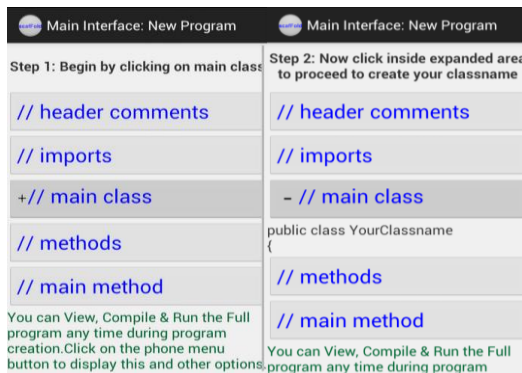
Main Interface: New Program

Step 1: Begin by clicking on main class

// header comments

// imports

+// main class

// methods

// main method

You can View, Compile & Run the Full program any time during program creation.Click on the phone menu button to display this and other options

Main Interface: New Program

Step 2: Now click inside expanded area to proceed to create your classname

// header comments

// imports

- // main class

public class YourClassname
{

// methods

// main method

You can View, Compile & Run the Full program any time during program